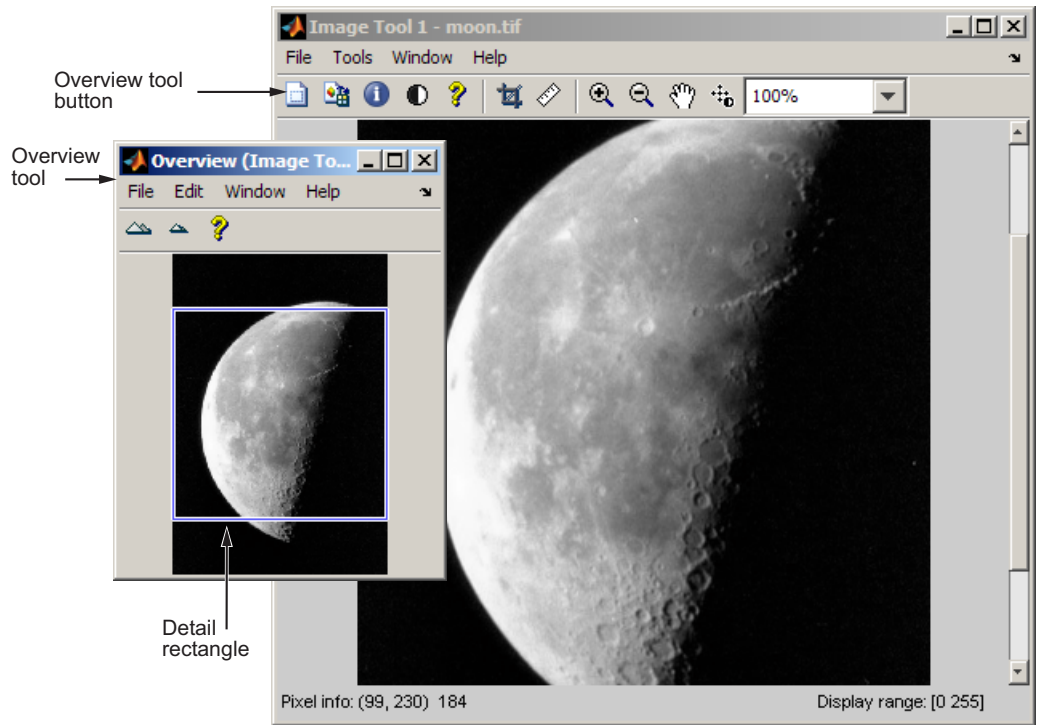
Image Tool 1 - moon.tif

File Tools Window Help

100%

Overview tool button

Overview tool

Overview (Image To...

File Edit Window Help

Detail rectangle

Pixel info: (99, 230) 184

Display range: [0 255]